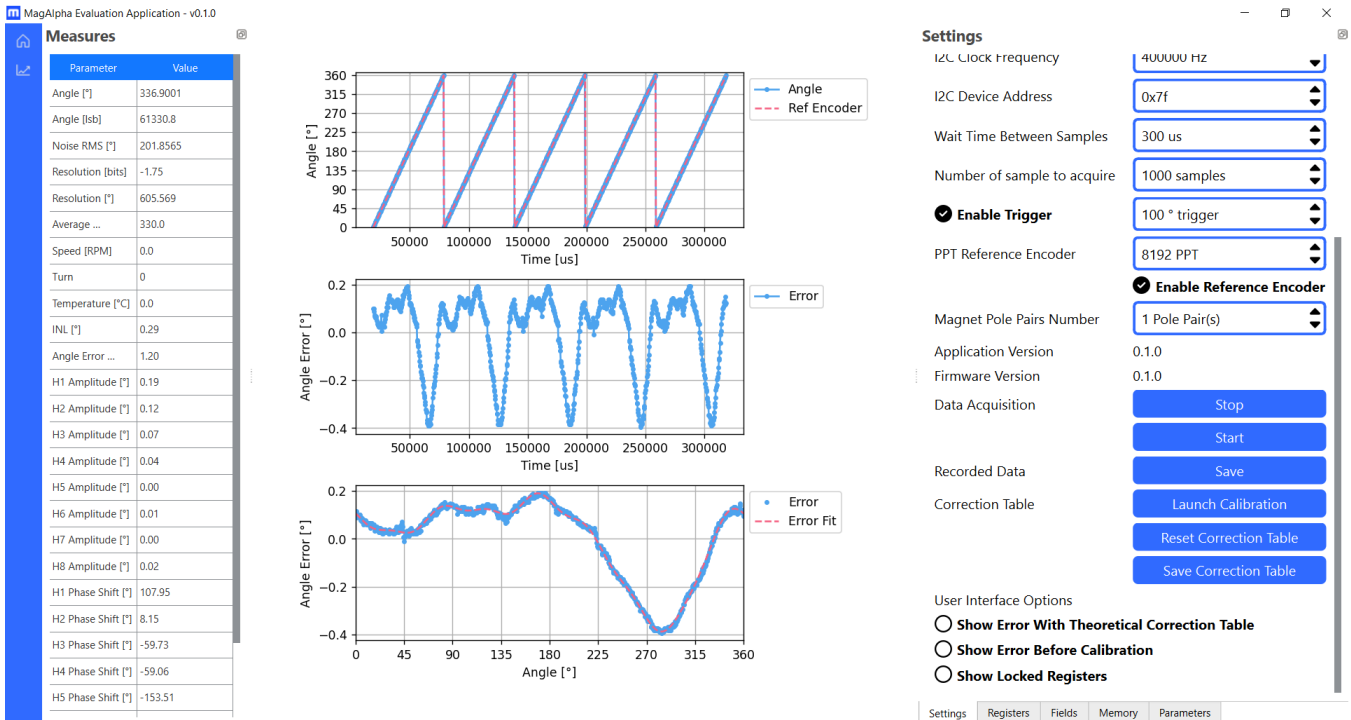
MagAlpha Evaluation Application - v0.1.0

Measures

| Parameter | Value |
|---|---|
| Angle [°] | 336.9001 |
| Angle [lsb] | 61330.8 |
| Noise RMS [°] | 201.8565 |
| Resolution [bits] | -1.75 |
| Resolution [°] | 605.569 |
| Average ... | 330.0 |
| Speed [RPM] | 0.0 |
| Turn | 0 |
| Temperature [°C] | 0.0 |
| INL [°] | 0.29 |
| Angle Error ... | 1.20 |
| H1 Amplitude [°] | 0.19 |
| H2 Amplitude [°] | 0.12 |
| H3 Amplitude [°] | 0.07 |
| H4 Amplitude [°] | 0.04 |
| H5 Amplitude [°] | 0.00 |
| H6 Amplitude [°] | 0.01 |
| H7 Amplitude [°] | 0.00 |
| H8 Amplitude [°] | 0.02 |
| H1 Phase Shift [°] | 107.95 |
| H2 Phase Shift [°] | 8.15 |
| H3 Phase Shift [°] | -59.73 |
| H4 Phase Shift [°] | -59.06 |
| H5 Phase Shift [°] | -153.51 |

360 315 270 225 180 135 90 45 0
Angle [°]
50000 100000 150000 200000 250000 300000
Time [us]
Angle
Ref Encoder

0.2 0.0 −0.2 −0.4
Angle Error [°]
50000 100000 150000 200000 250000 300000
Time [us]
Error

0.2 0.0 −0.2 −0.4
Angle Error [°]
0 45 90 135 180 225 270 315 360
Angle [°]
Error
Error Fit

Settings
I2C Clock Frequency 400000 Hz
I2C Device Address 0x7f
Wait Time Between Samples 300 us
Number of sample to acquire 1000 samples
Enable Trigger 100 ° trigger
PPT Reference Encoder 8192 PPT
Enable Reference Encoder
Magnet Pole Pairs Number 1 Pole Pair(s)
Application Version 0.1.0
Firmware Version 0.1.0
Data Acquisition Stop
Start
Recorded Data Save
Correction Table Launch Calibration
Reset Correction Table
Save Correction Table
User Interface Options
Show Error With Theoretical Correction Table
Show Error Before Calibration
Show Locked Registers

Settings Registers Fields Memory Parameters